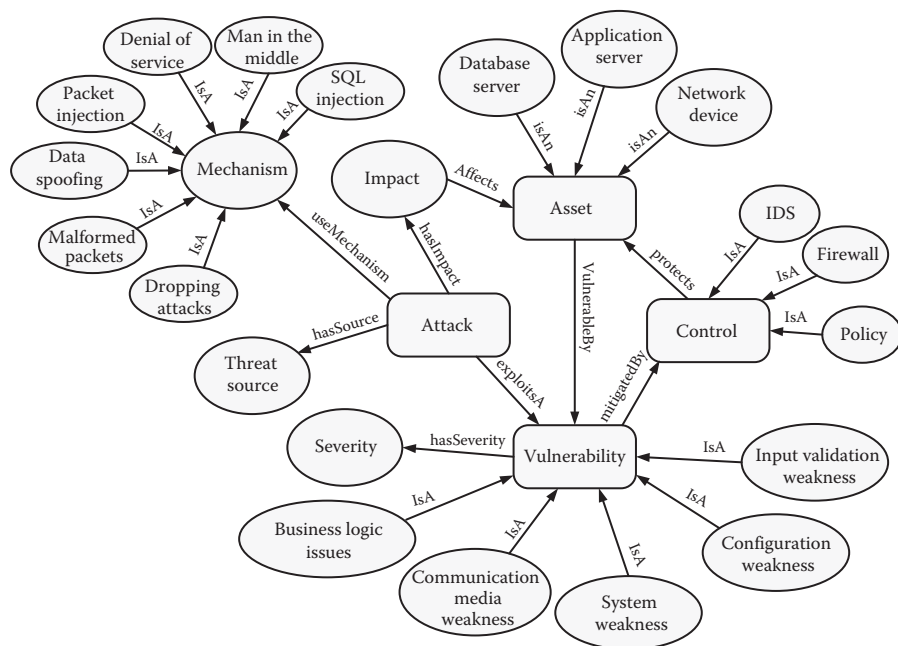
Denial of service

Man in the middle

SQL injection

Packet injection

Data spoofing

Malformed packets

Dropping attacks

IsA

IsA

IsA

IsA

IsA

IsA

IsA

Mechanism

Database server

Application server

Network device

isAn

isAn

isAn

Impact

Affects

Asset

useMechanism

hasImpact

IDS

Firewall

Policy

IsA

IsA

IsA

protects

Control

Attack

hasSource

Threat source

exploitsA

VulnerableBy

mitigatedBy

Severity

hasSeverity

Vulnerability

IsA

Input validation weakness

IsA

Business logic issues

IsA

IsA

Configuration weakness

IsA

Communication media weakness

System weakness